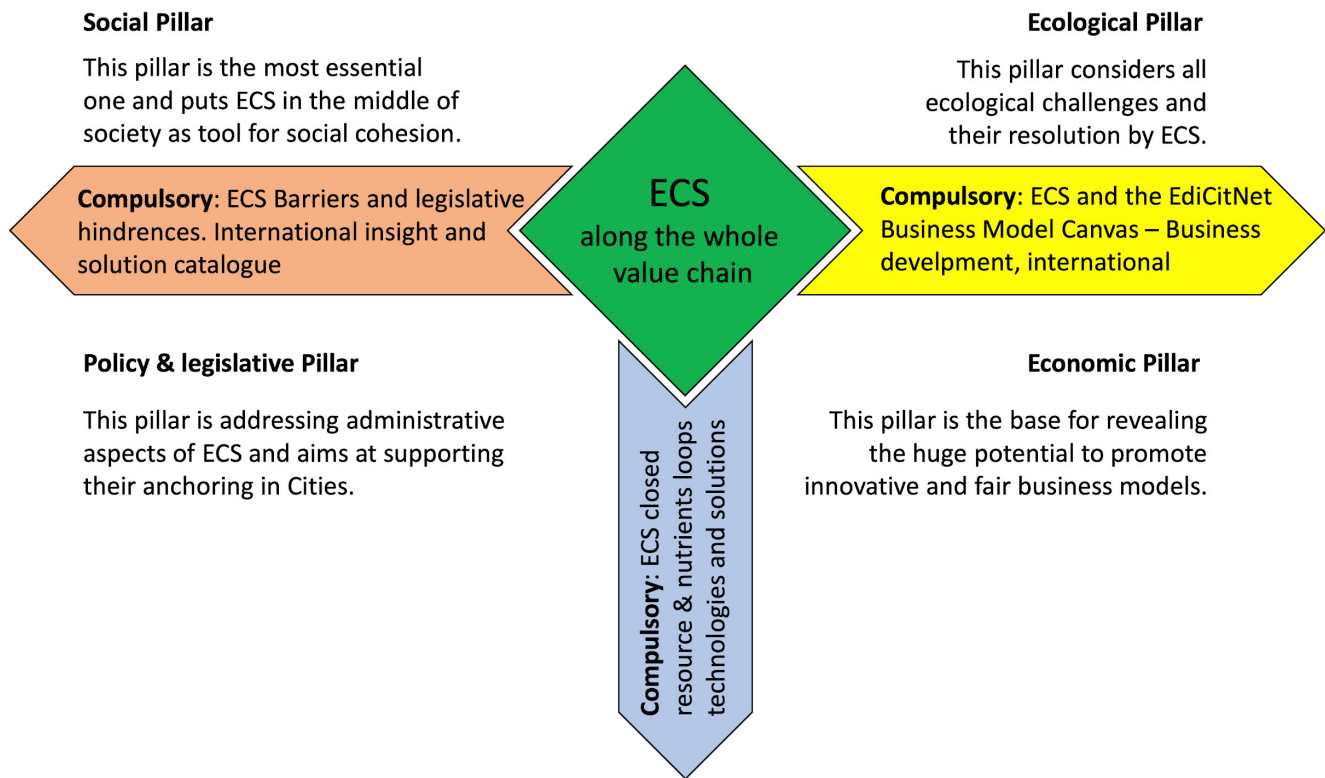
Social Pillar

This pillar is the most essential one and puts ECS in the middle of society as tool for social cohesion.

Ecological Pillar

This pillar considers all ecological challenges and their resolution by ECS.

Compulsory: ECS Barriers and legislative hindrences. International insight and solution catalogue

ECS
along the whole value chain

Compulsory: ECS and the EdiCitNet Business Model Canvas – Business develpment, international

Policy & legislative Pillar

This pillar is addressing administrative aspects of ECS and aims at supporting their anchoring in Cities.

Compulsory: ECS closed resource & nutrients loops technologies and solutions

Economic Pillar

This pillar is the base for revealing the huge potential to promote innovative and fair business models.